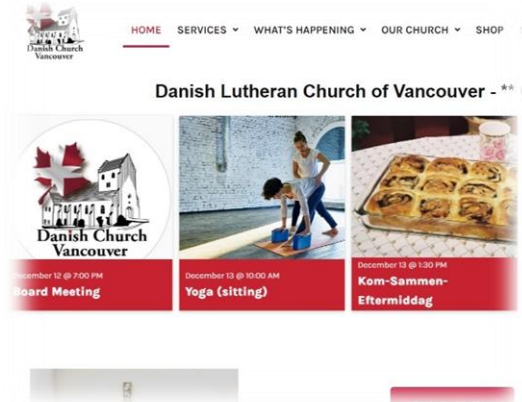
Danish Church Vancouver

HOME SERVICES WHAT'S HAPPENING OUR CHURCH SHOP

Danish Lutheran Church of Vancouver - **

Danish Church Vancouver

December 12 @ 7:00 PM
Board Meeting

December 13 @ 10:00 AM
Yoga (sitting)

December 13 @ 1:30 PM
Kom-Sammen-Eftermiddag